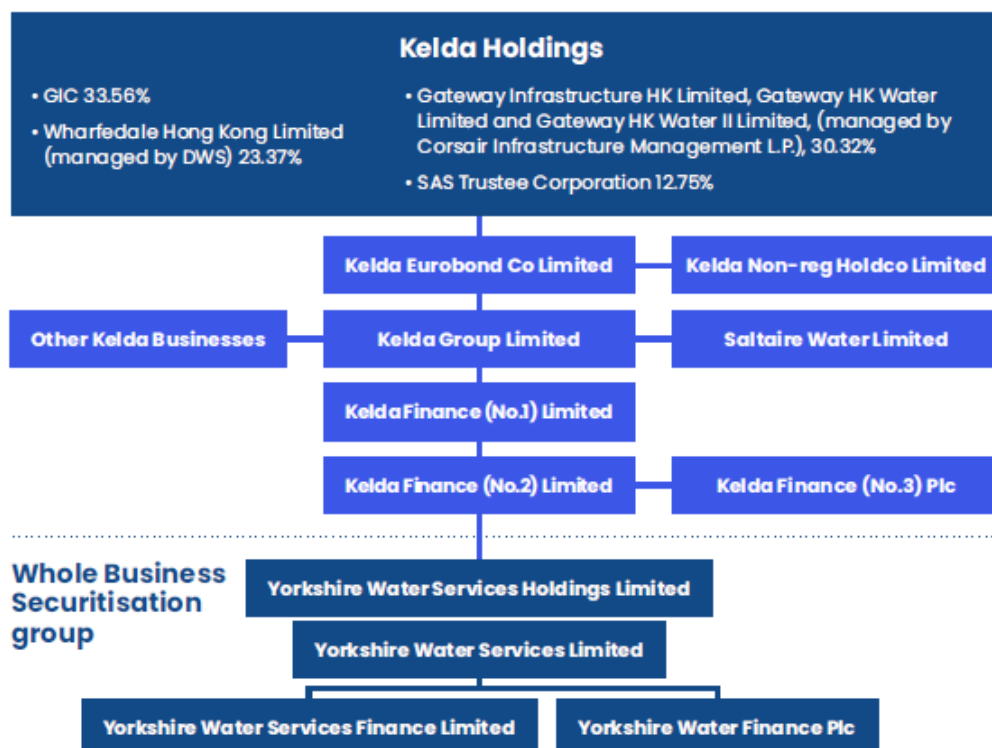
Kelda Holdings

• GIC 33.56%

• Wharfedale Hong Kong Limited (managed by DWS) 23.37%

• Gateway Infrastructure HK Limited, Gateway HK Water Limited and Gateway HK Water II Limited, (managed by Corsair Infrastructure Management L.P.), 30.32%

• SAS Trustee Corporation 12.75%

Kelda Eurobond Co Limited

Kelda Non-reg Holdco Limited

Other Kelda Businesses

Kelda Group Limited

Saltaire Water Limited

Kelda Finance (No.1) Limited

Kelda Finance (No.2) Limited

Kelda Finance (No.3) Plc

Whole Business Securitisation group

Yorkshire Water Services Holdings Limited

Yorkshire Water Services Limited

Yorkshire Water Services Finance Limited

Yorkshire Water Finance Plc